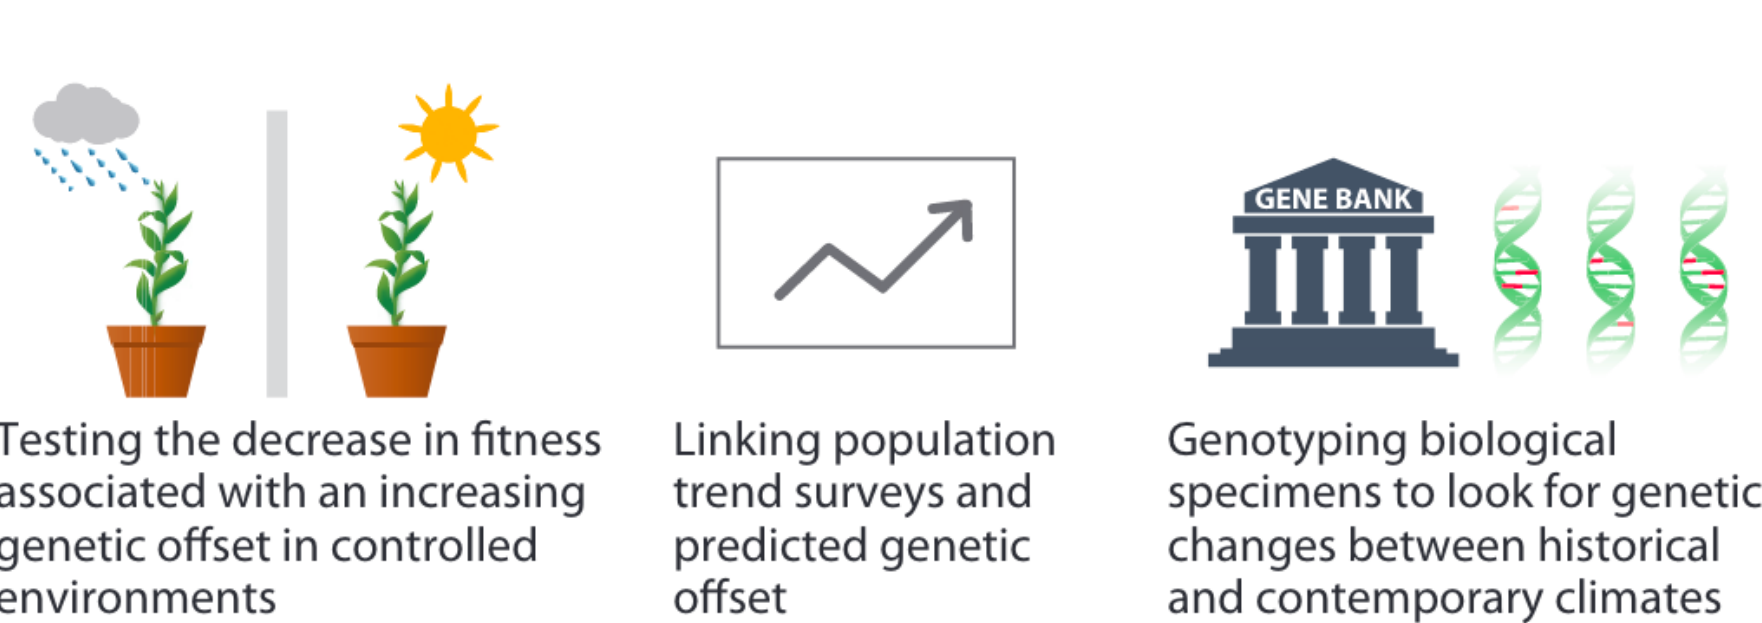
GENE BANK

Testing the decrease in fitness associated with an increasing genetic offset in controlled environments

Linking population trend surveys and predicted genetic offset

Genotyping biological specimens to look for genetic changes between historical and contemporary climates